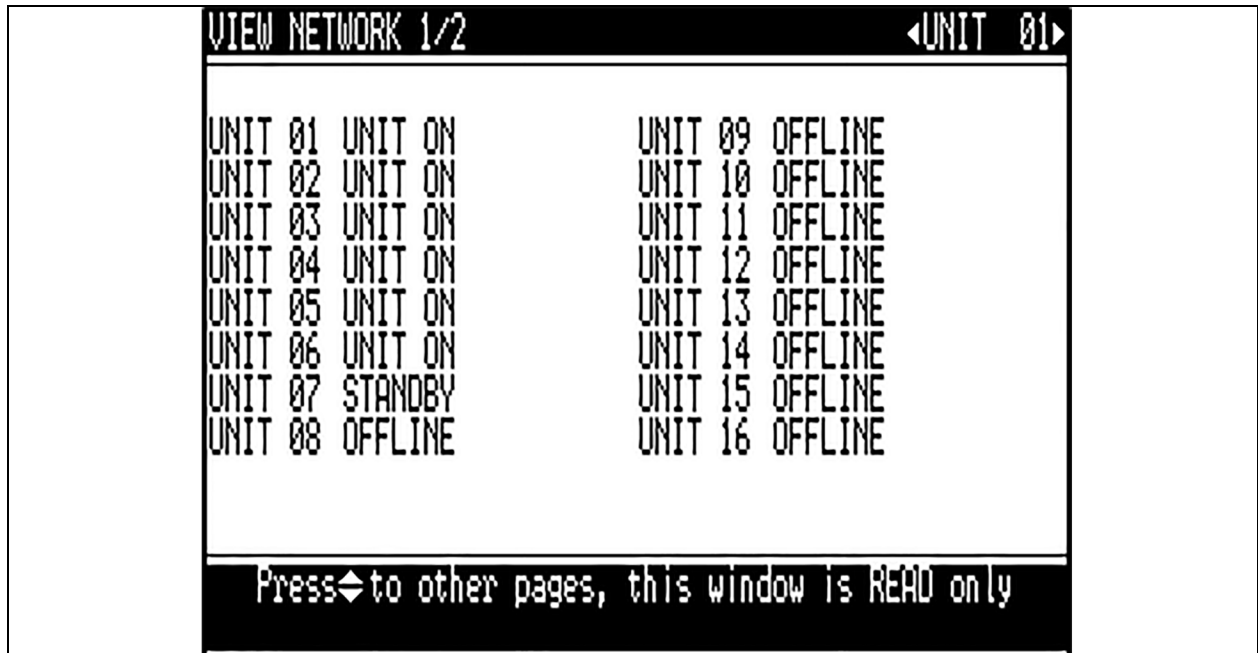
VIEW NETWORK 1/2 ◂UNIT 01▸

UNIT 01 UNIT ON
UNIT 02 UNIT ON
UNIT 03 UNIT ON
UNIT 04 UNIT ON
UNIT 05 UNIT ON
UNIT 06 UNIT ON
UNIT 07 STANDBY
UNIT 08 OFFLINE

UNIT 09 OFFLINE
UNIT 10 OFFLINE
UNIT 11 OFFLINE
UNIT 12 OFFLINE
UNIT 13 OFFLINE
UNIT 14 OFFLINE
UNIT 15 OFFLINE
UNIT 16 OFFLINE

Press⬍to other pages, this window is READ only